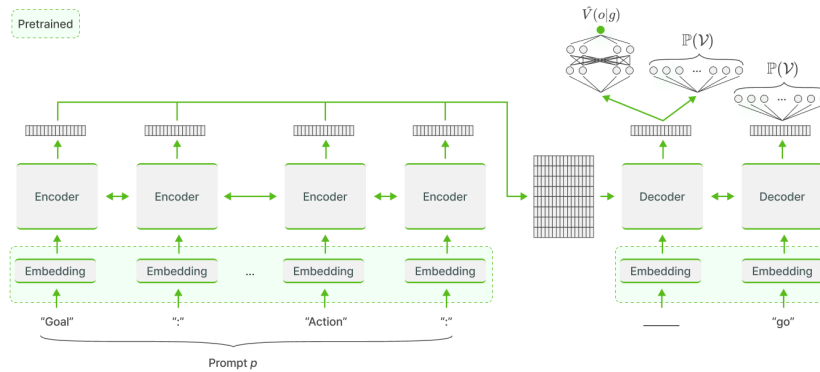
Pretrained

$\hat{V}(o|g)$

$\mathbb{P}(\mathcal{V})$

...

$\mathbb{P}(\mathcal{V})$

Encoder

Encoder

Encoder

Encoder

Decoder

Decoder

Embedding

Embedding

...

Embedding

Embedding

Embedding

Embedding

"Goal"

":"

"Action"

":"

"go"

Prompt $p$